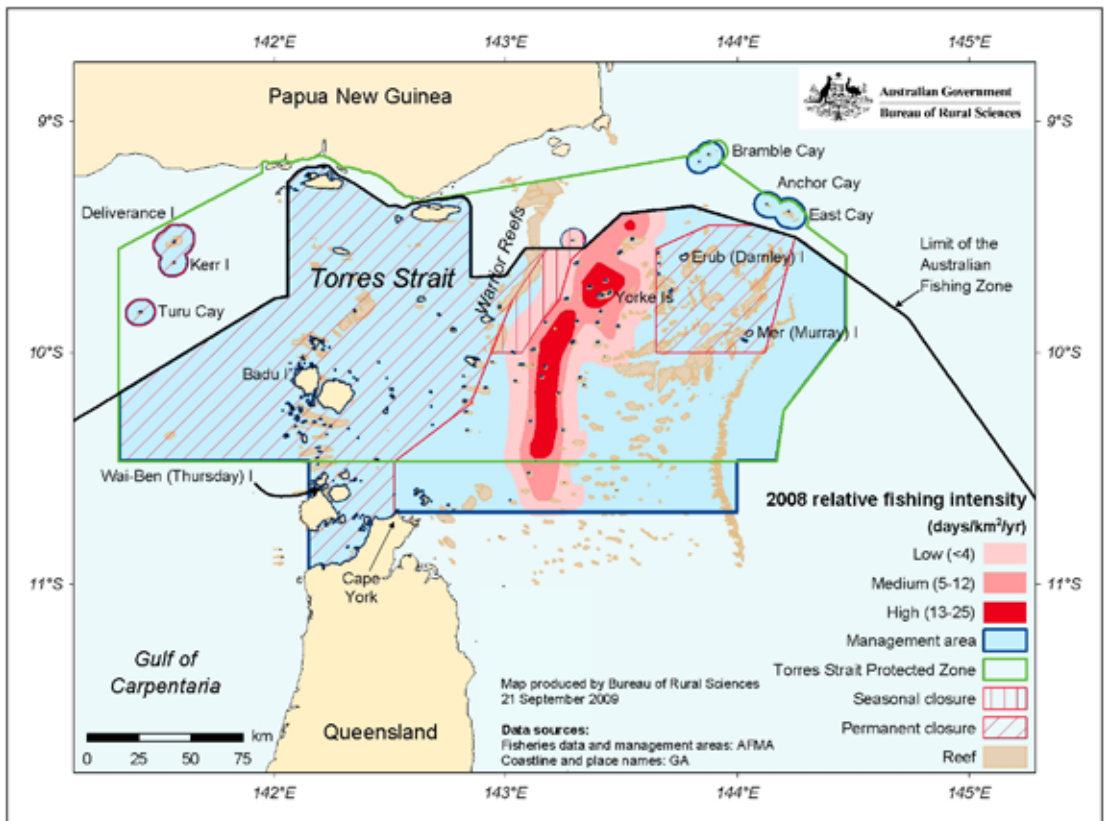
142°E
143°E
144°E
145°E

Australian Government
Bureau of Rural Sciences

Papua New Guinea

9°S
9°S

Bramble Cay
Anchor Cay
East Cay
Deliverance I
Kerr I
Turu Cay
Torres Strait
Warrior Reefs
Erub (Darnley) I
Yorke Is
Mer (Murray) I
Limit of the Australian Fishing Zone

10°S
10°S

Badu I
Wai-Ben (Thursday) I
Cape York

11°S
11°S

2008 relative fishing intensity
(days/km$^2$/yr)
Low (<4)
Medium (5-12)
High (13-25)
Management area
Torres Strait Protected Zone
Seasonal closure
Permanent closure
Reef

Gulf of Carpentaria
Queensland

Map produced by Bureau of Rural Sciences
21 September 2009

Data sources:
Fisheries data and management areas: AFMA
Coastline and place names: GA

0 25 50 75 km

142°E
143°E
144°E
145°E